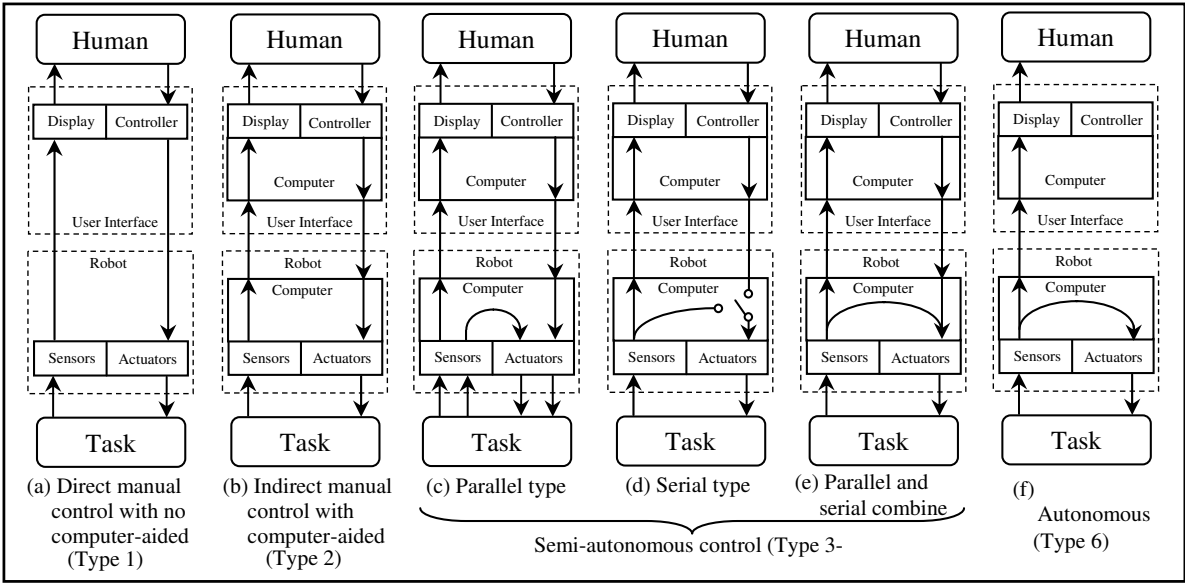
Human
Display
Controller
User Interface
Robot
Sensors
Actuators
Task
(a) Direct manual control with no computer-aided (Type 1)

Human
Display
Controller
Computer
User Interface
Robot
Computer
Sensors
Actuators
Task
(b) Indirect manual control with computer-aided (Type 2)

Human
Display
Controller
Computer
User Interface
Robot
Computer
Sensors
Actuators
Task
(c) Parallel type

Human
Display
Controller
Computer
User Interface
Robot
Computer
Sensors
Actuators
Task
(d) Serial type

Human
Display
Controller
Computer
User Interface
Robot
Computer
Sensors
Actuators
Task
(e) Parallel and serial combine

Semi-autonomous control (Type 3-

Human
Display
Controller
Computer
User Interface
Robot
Computer
Sensors
Actuators
Task
(f) Autonomous (Type 6)